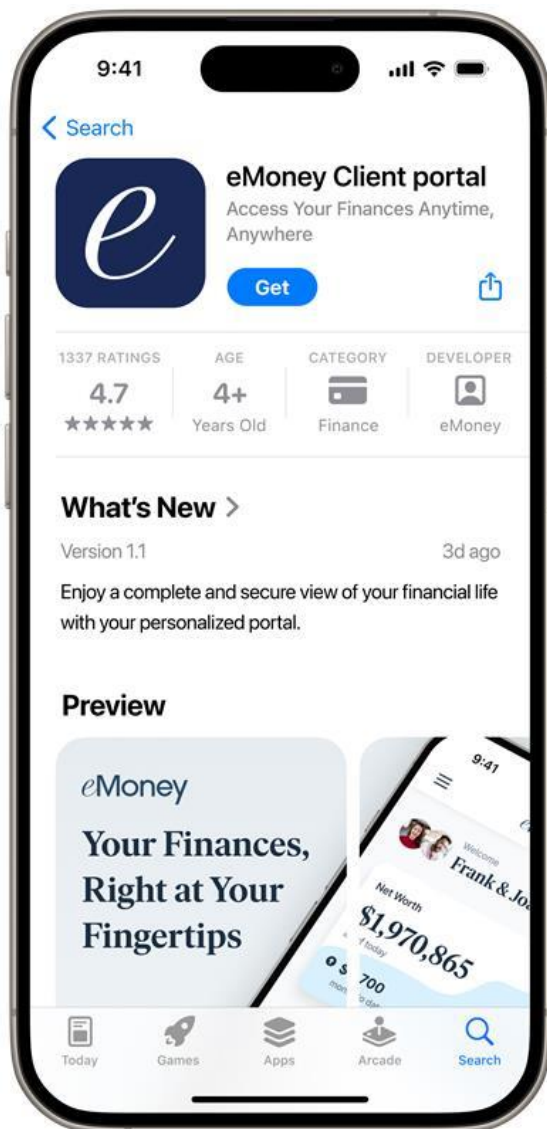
9:41

< Search

e

eMoney Client portal
Access Your Finances Anytime, Anywhere

Get

1337 RATINGS
4.7
★★★★★

AGE
4+
Years Old

CATEGORY
Finance

DEVELOPER
eMoney

What's New >

Version 1.1

3d ago

Enjoy a complete and secure view of your financial life with your personalized portal.

Preview

eMoney

Your Finances, Right at Your Fingertips

9:41

Welcome
Frank & Jo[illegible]

Net Worth
$1,970,865
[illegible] today

700
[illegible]

Today
Games
Apps
Arcade
Search